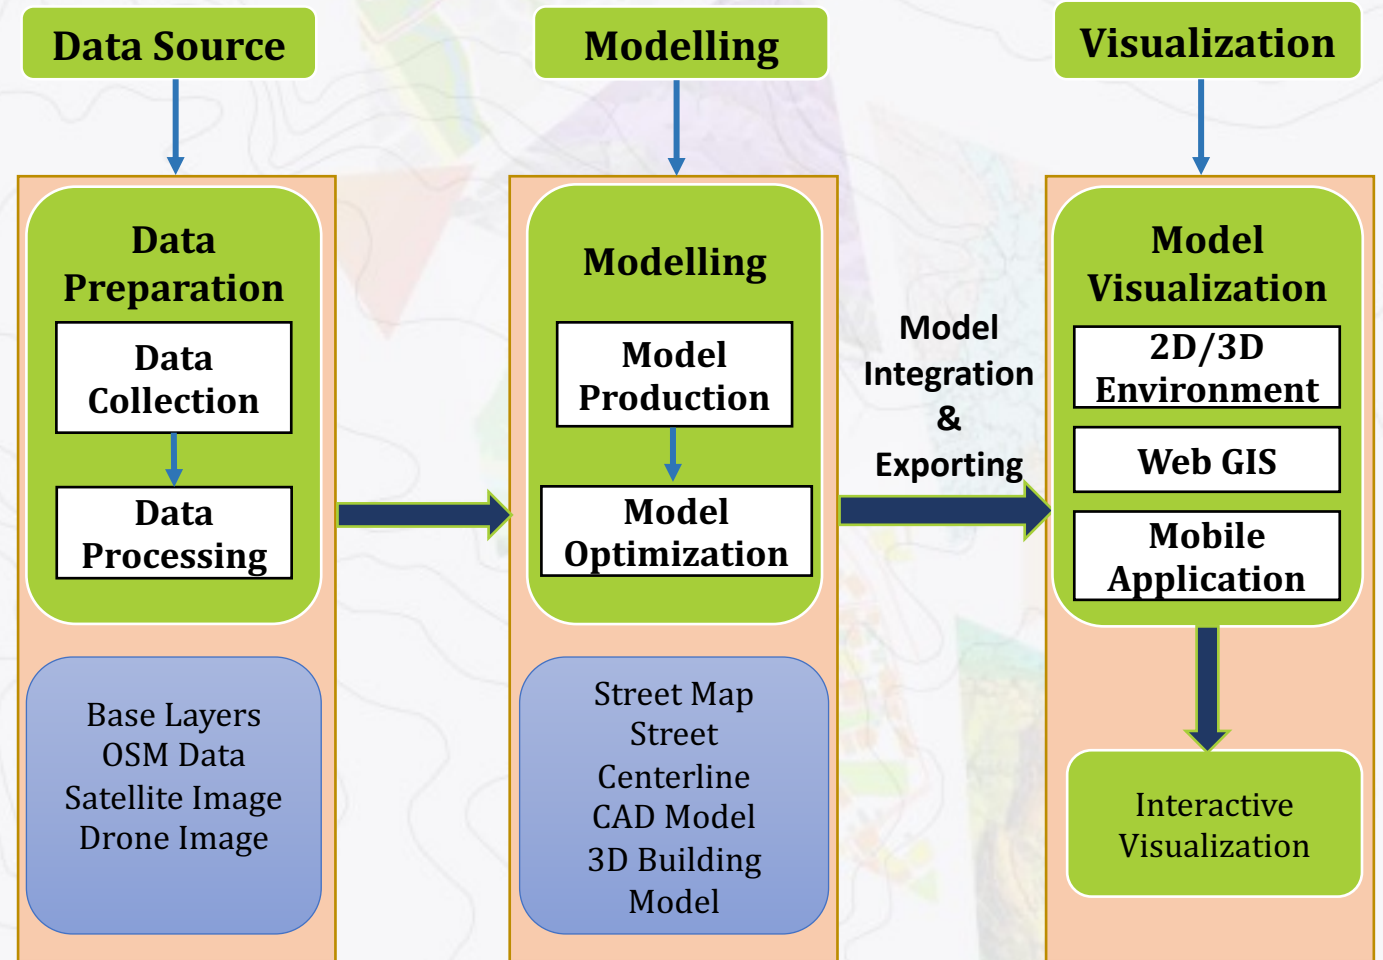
Data Source

Data Preparation

Data Collection

Data Processing

Base Layers
OSM Data
Satellite Image
Drone Image

Modelling

Modelling

Model Production

Model Optimization

Street Map
Street Centerline
CAD Model
3D Building Model

Model Integration & Exporting

Visualization

Model Visualization

2D/3D Environment

Web GIS

Mobile Application

Interactive Visualization